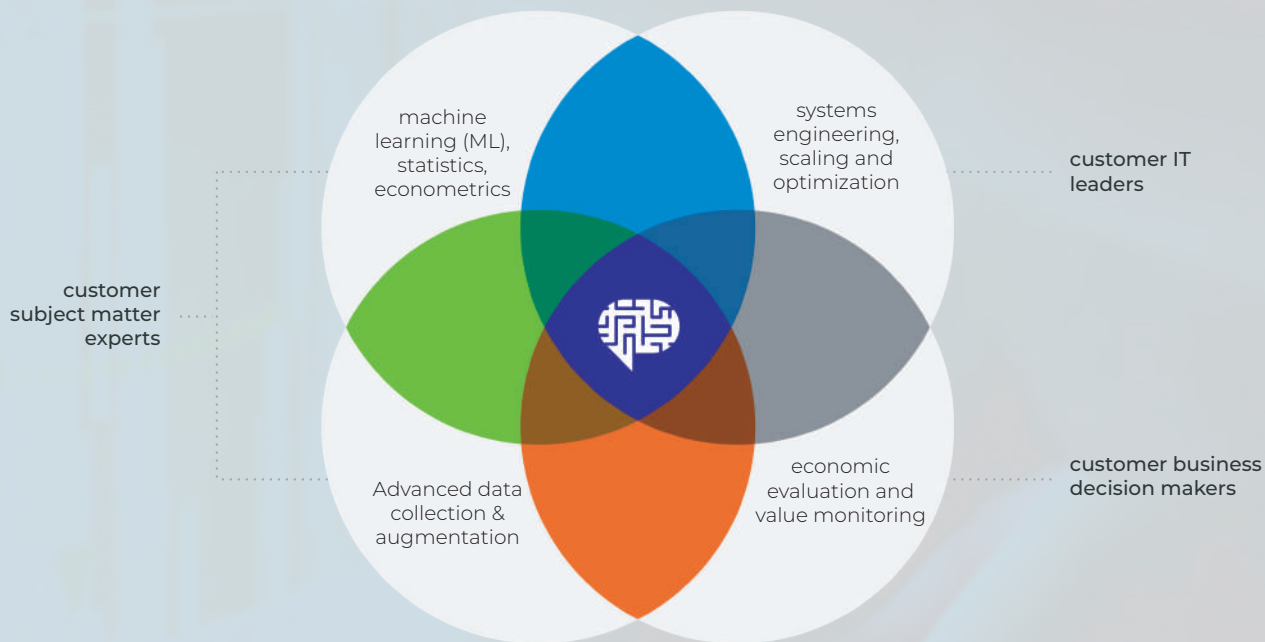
machine learning (ML), statistics, econometrics

systems engineering, scaling and optimization

customer IT leaders

customer subject matter experts

Advanced data collection & augmentation

economic evaluation and value monitoring

customer business decision makers